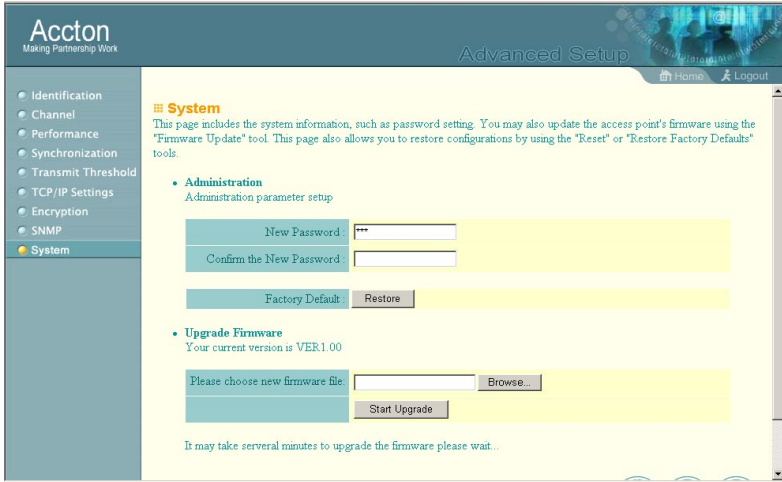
Accton
Making Partnership Work

Advanced Setup

Home Logout

Identification
Channel
Performance
Synchronization
Transmit Threshold
TCP/IP Settings
Encryption
SNMP
System

System

This page includes the system information, such as password setting. You may also update the access point's firmware using the "Firmware Update" tool. This page also allows you to restore configurations by using the "Reset" or "Restore Factory Defaults" tools.

• Administration
Administration parameter setup

| New Password : | *** |
|---|---|
| Confirm the New Password : | |

| Factory Default : | Restore |
|---|---|

• Upgrade Firmware
Your current version is VER1.00

| Please choose new firmware file: | Browse... |
|---|---|
| | Start Upgrade |

It may take serveral minutes to upgrade the firmware please wait...